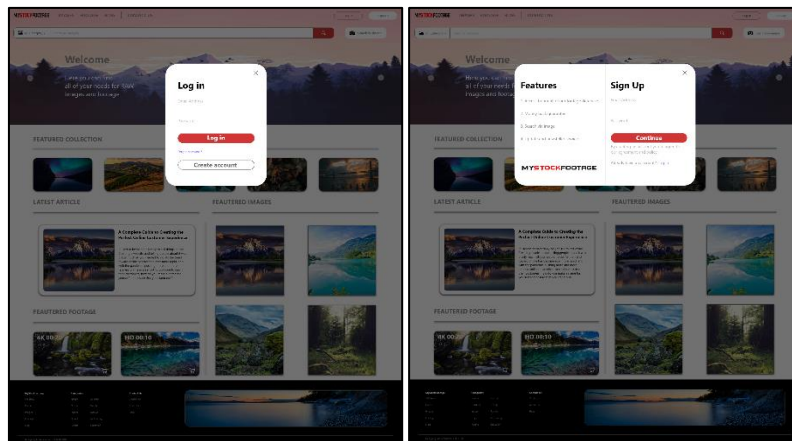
MYSTOCKPHOTOS

Welcome

Log in

Log in

Create account

FEATURED COLLECTION

LATEST ARTICLE

FEAUTERED IMAGES

A Complete Guide to Creating the

FEAUTERED FOOTAGE

4K 00

HD 00:10

MYSTOCKPHOTOS

Welcome

Features

Sign Up

Continue

MYSTOCKFOOTAGE

FEATURED COLLECTION

LATEST ARTICLE

FEAUTERED IMAGES

A Complete Guide to Creating the

FEAUTERED FOOTAGE

4K 00

HD 00:10